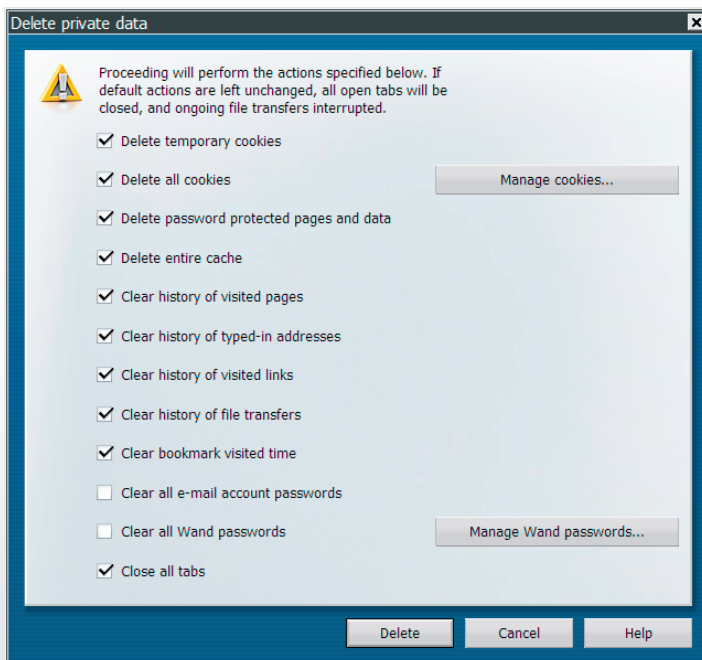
Delete private data

Proceeding will perform the actions specified below. If default actions are left unchanged, all open tabs will be closed, and ongoing file transfers interrupted.

Delete temporary cookies

Delete all cookies

Manage cookies...

Delete password protected pages and data

Delete entire cache

Clear history of visited pages

Clear history of typed-in addresses

Clear history of visited links

Clear history of file transfers

Clear bookmark visited time

Clear all e-mail account passwords

Clear all Wand passwords

Manage Wand passwords...

Close all tabs

Delete

Cancel

Help